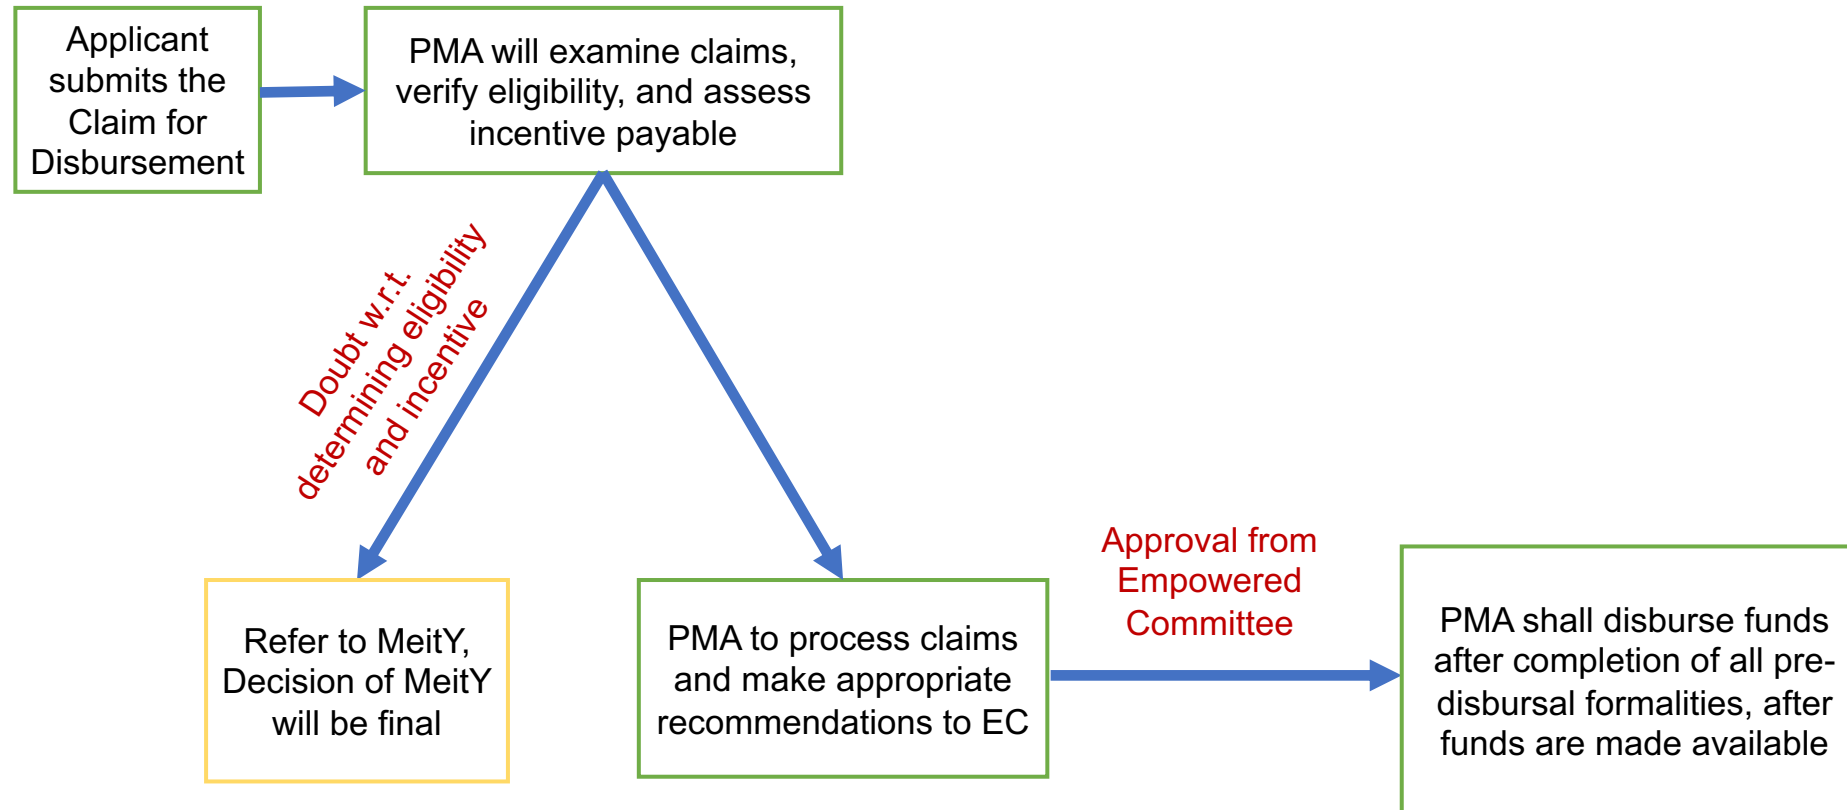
Applicant submits the Claim for Disbursement

PMA will examine claims, verify eligibility, and assess incentive payable

Doubt w.r.t. determining eligibility and incentive

Refer to MeitY, Decision of MeitY will be final

PMA to process claims and make appropriate recommendations to EC

Approval from Empowered Committee

PMA shall disburse funds after completion of all pre-disbursal formalities, after funds are made available